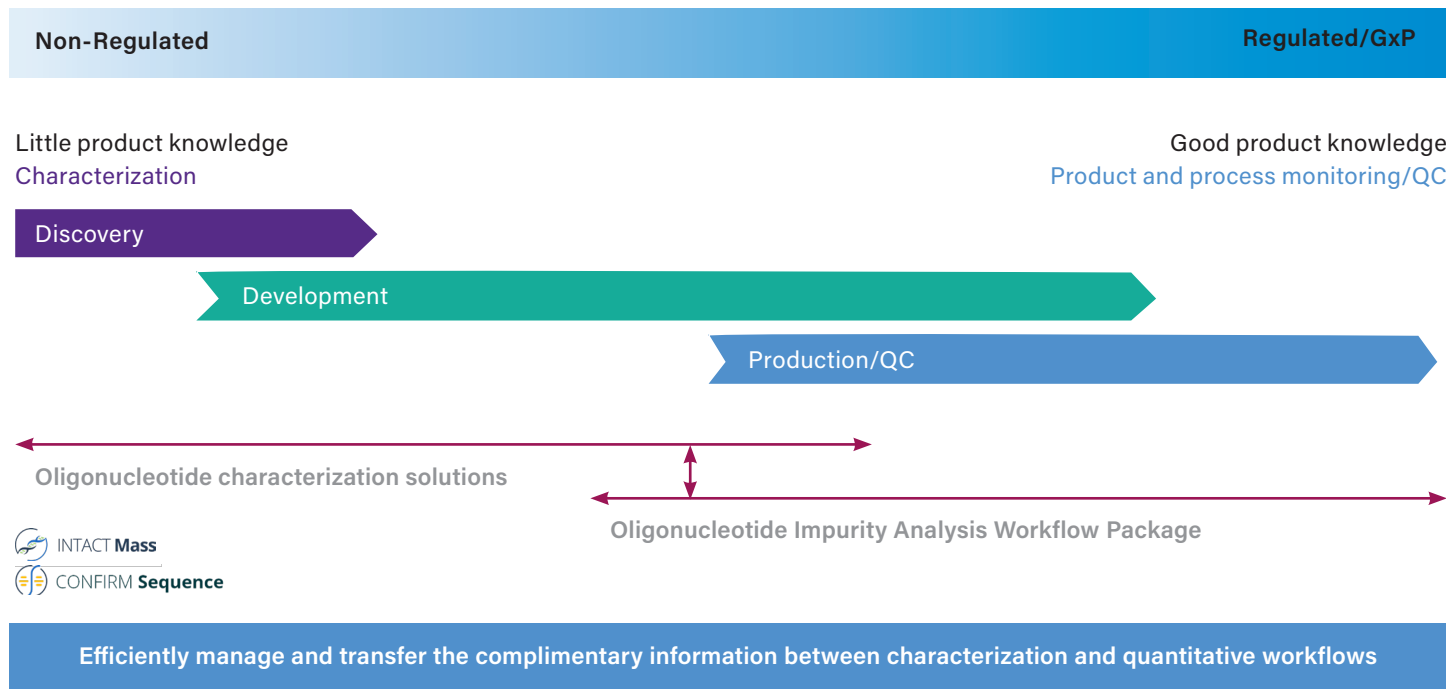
Non-Regulated

Regulated/GxP

Little product knowledge
Characterization

Good product knowledge
Product and process monitoring/QC

Discovery

Development

Production/QC

Oligonucleotide characterization solutions

Oligonucleotide Impurity Analysis Workflow Package

INTACT Mass
CONFIRM Sequence

Efficiently manage and transfer the complimentary information between characterization and quantitative workflows